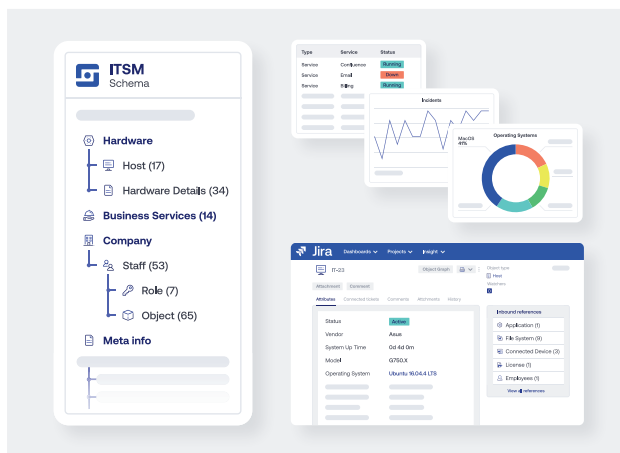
ITSM
Schema

Hardware
Host (17)
Hardware Details (34)
Business Services (14)
Company
Staff (53)
Role (7)
Object (65)
Meta info

| Type | Service | Status |
|---|---|---|
| Service | Confluence | Running |
| Service | Email | Down |
| Service | Billing | Running |

Incidents

Operating Systems
MacOS
41%

Jira Dashboards Projects Insight

IT-23
Object Graph
Attachment Comment
Attributes Connected tickets Comments Attachments History

| Status | Active |
|---|---|
| Vendor | Asus |
| System Up Time | 0d 4d 0m |
| Model | G750.X |
| Operating System | Ubuntu 16.04.4 LTS |

Object type
Host
Watchers

Inbound references
Application (1)
File System (9)
Connected Device (3)
License (1)
Employees (1)
View 4 references